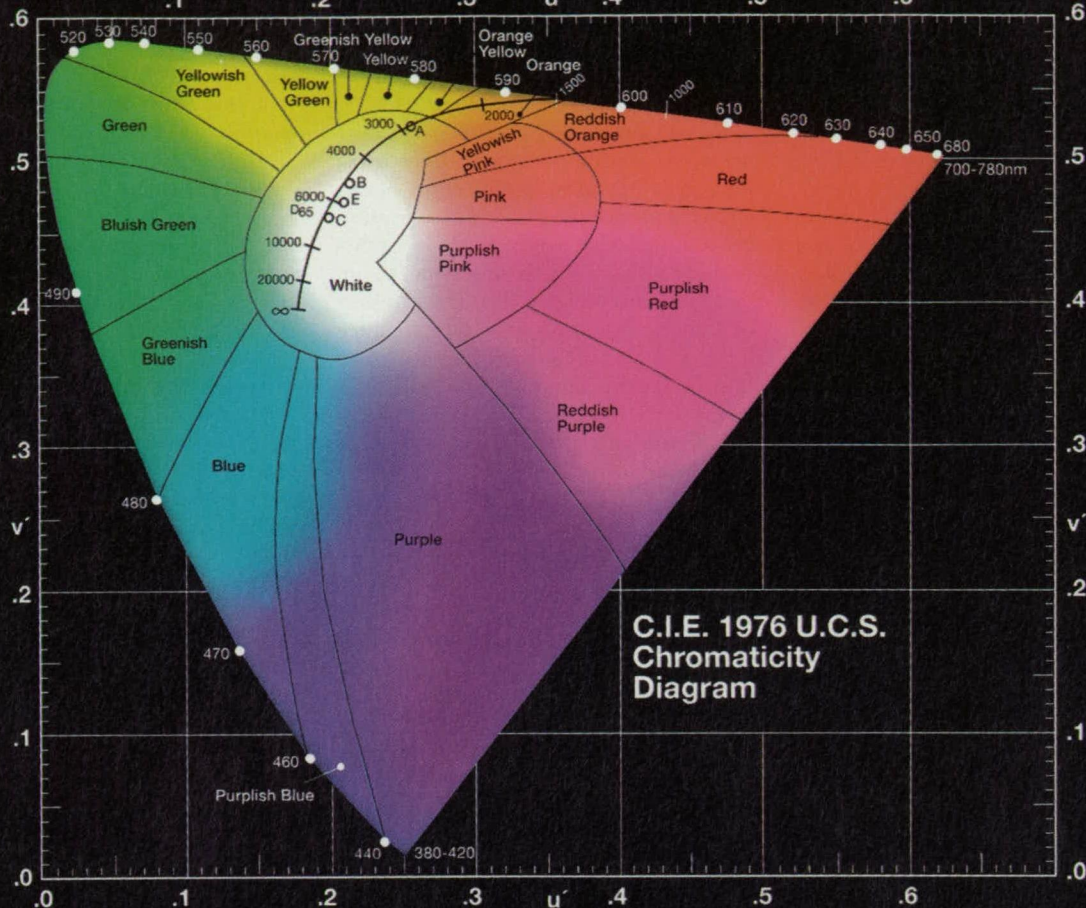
.1 .2 .3 u´ .4 .5 .6

.6 .5 .4 .3 v´ .2 .1 .0

.6 .5 .4 .3 v´ .2 .1 .0

520 530 540 550 560 570 580 590 600 610 620 630 640 650 680 700-780nm

Greenish Yellow
Orange Yellow
Yellow
Orange
Yellowish Green
Yellow Green
Green
Reddish Orange
Yellowish Pink
Red
Pink
Bluish Green
Purplish Pink
White
Purplish Red
Greenish Blue
Reddish Purple
Blue
Purple
Purplish Blue

1500
1000
2000
3000
A
4000
B
6000
E
$D_{65}$
C
10000
20000
$\infty$

490
480
470
460
440
380-420

C.I.E. 1976 U.C.S. Chromaticity Diagram

.0 .1 .2 .3 u´ .4 .5 .6